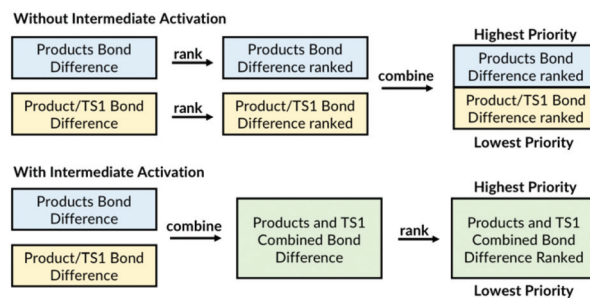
Without Intermediate Activation

Products Bond Difference

rank

Products Bond Difference ranked

Product/TS1 Bond Difference

rank

Product/TS1 Bond Difference ranked

combine

Highest Priority

Products Bond Difference ranked

Product/TS1 Bond Difference ranked

Lowest Priority

With Intermediate Activation

Products Bond Difference

Product/TS1 Bond Difference

combine

Products and TS1 Combined Bond Difference

rank

Highest Priority

Products and TS1 Combined Bond Difference Ranked

Lowest Priority